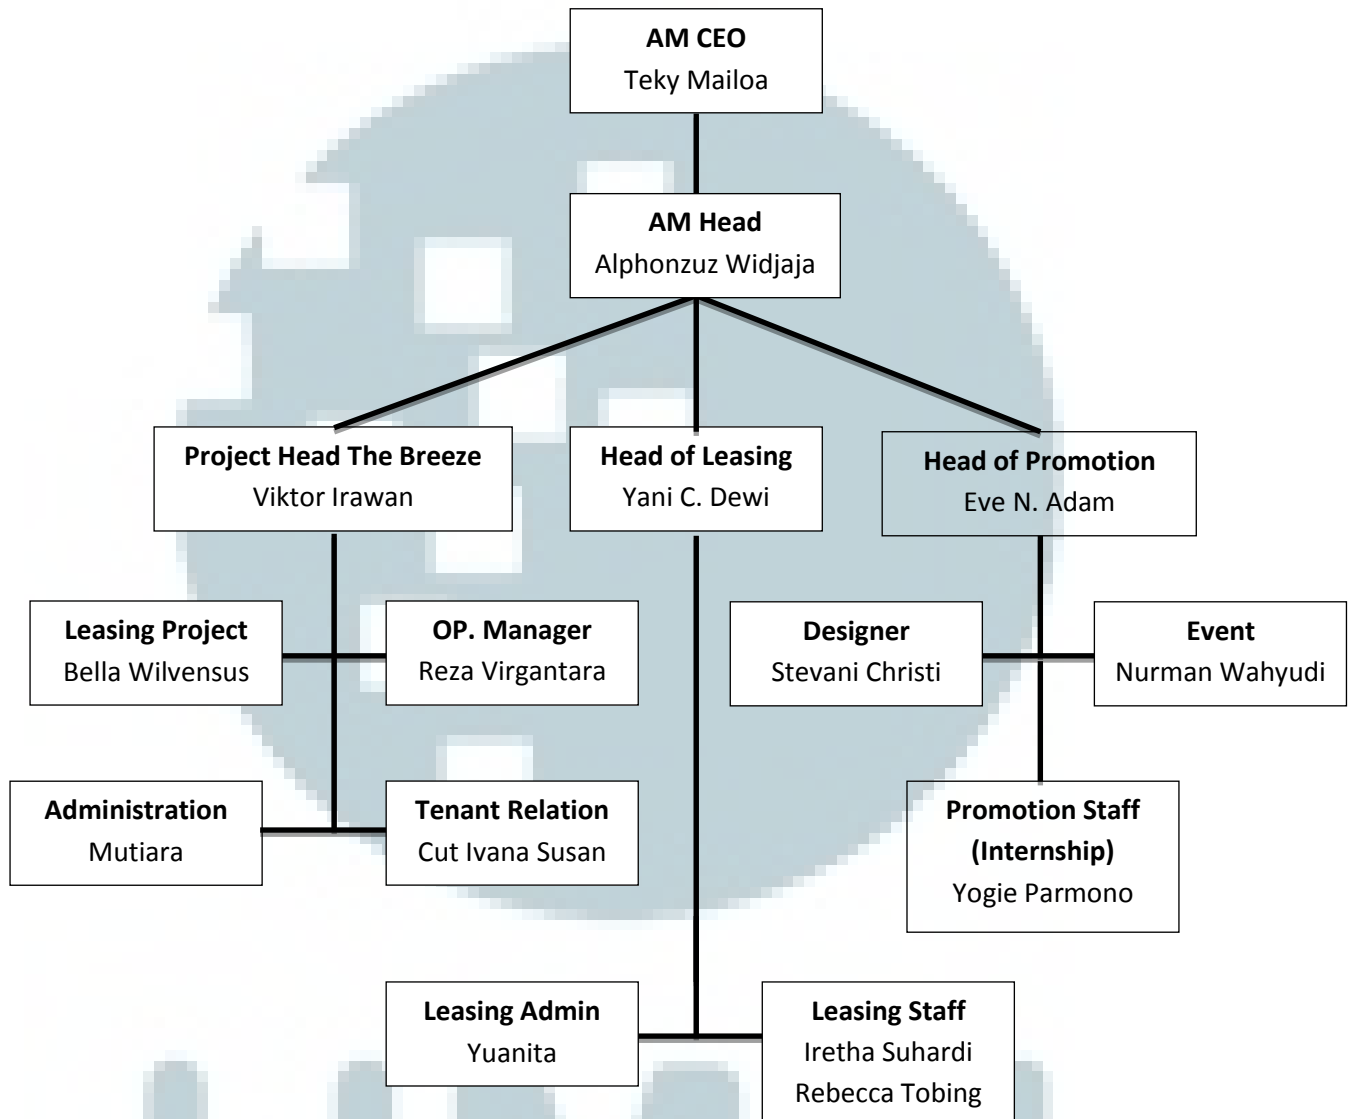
AM CEO
Teky Mailoa

AM Head
Alphonzuz Widjaja

Project Head The Breeze
Viktor Irawan

Head of Leasing
Yani C. Dewi

Head of Promotion
Eve N. Adam

Leasing Project
Bella Wilvensus

OP. Manager
Reza Virgantara

Designer
Stevani Christi

Event
Nurman Wahyudi

Administration
Mutiara

Tenant Relation
Cut Ivana Susan

Promotion Staff (Internship)
Yogie Parmono

Leasing Admin
Yuanita

Leasing Staff
Iretha Suhardi
Rebecca Tobing